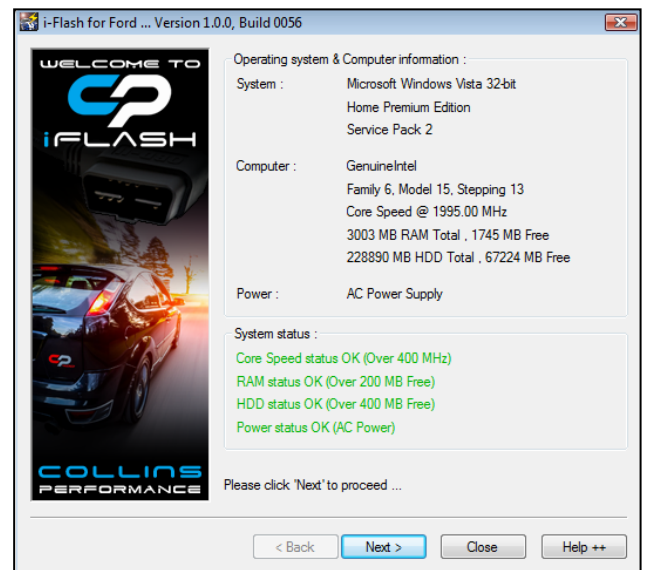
i-Flash for Ford ... Version 1.0.0, Build 0056

WELCOME TO
CP
iFLASH

Operating system & Computer information :

| | |
|---|---|
| System : | Microsoft Windows Vista 32-bit |
| | Home Premium Edition |
| | Service Pack 2 |
| Computer : | GenuineIntel |
| | Family 6, Model 15, Stepping 13 |
| | Core Speed @ 1995.00 MHz |
| | 3003 MB RAM Total , 1745 MB Free |
| | 228890 MB HDD Total , 67224 MB Free |
| Power : | AC Power Supply |

System status :
Core Speed status OK (Over 400 MHz)
RAM status OK (Over 200 MB Free)
HDD status OK (Over 400 MB Free)
Power status OK (AC Power)

CP

COLLINS
PERFORMANCE

Please click 'Next' to proceed ...

< Back   Next >   Close   Help ++